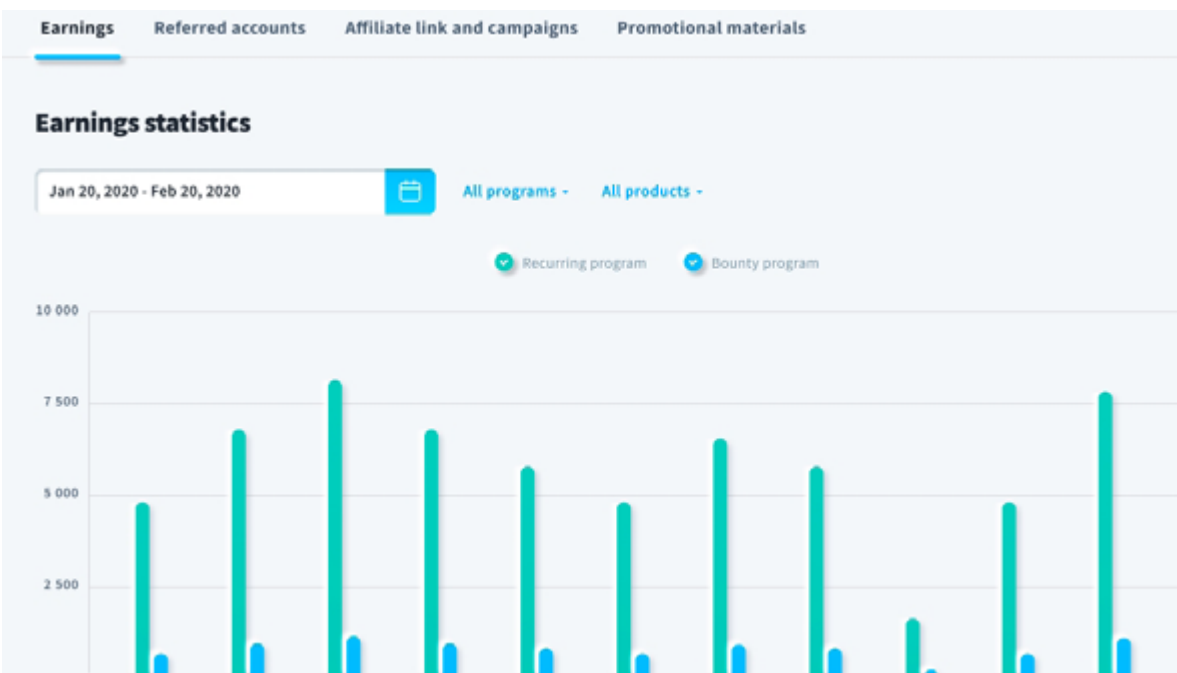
Earnings Referred accounts Affiliate link and campaigns Promotional materials

Earnings statistics

Jan 20, 2020 - Feb 20, 2020

All programs

All products

Recurring program

Bounty program

10 000

7 500

5 000

2 500